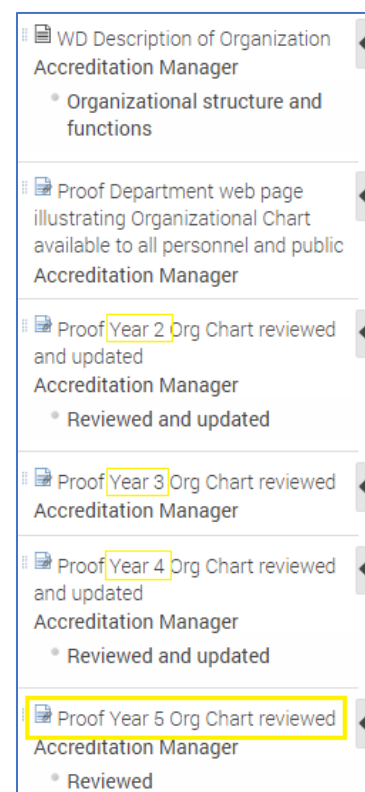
WD Description of Organization
Accreditation Manager
• Organizational structure and functions

Proof Department web page illustrating Organizational Chart available to all personnel and public
Accreditation Manager

Proof Year 2 Org Chart reviewed and updated
Accreditation Manager
• Reviewed and updated

Proof Year 3 Org Chart reviewed
Accreditation Manager

Proof Year 4 Org Chart reviewed and updated
Accreditation Manager
• Reviewed and updated

Proof Year 5 Org Chart reviewed
Accreditation Manager
• Reviewed